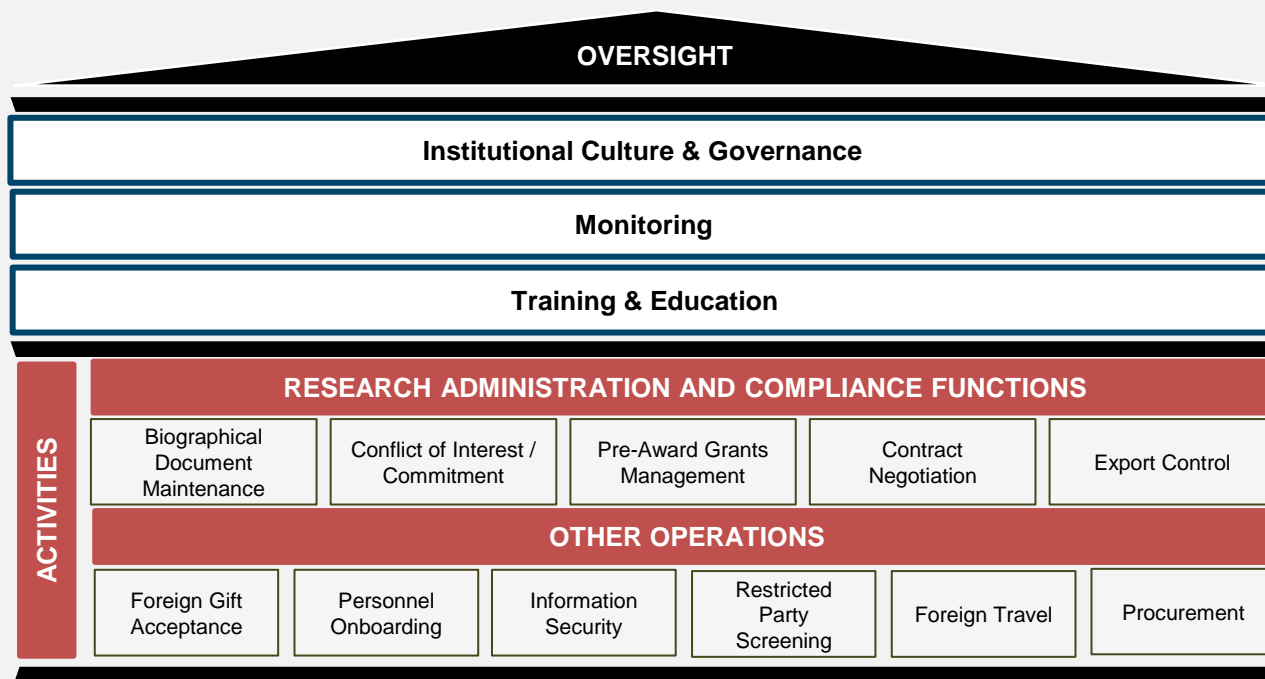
OVERSIGHT

Institutional Culture & Governance

Monitoring

Training & Education

ACTIVITIES

RESEARCH ADMINISTRATION AND COMPLIANCE FUNCTIONS

Biographical Document Maintenance

Conflict of Interest / Commitment

Pre-Award Grants Management

Contract Negotiation

Export Control

OTHER OPERATIONS

Foreign Gift Acceptance

Personnel Onboarding

Information Security

Restricted Party Screening

Foreign Travel

Procurement